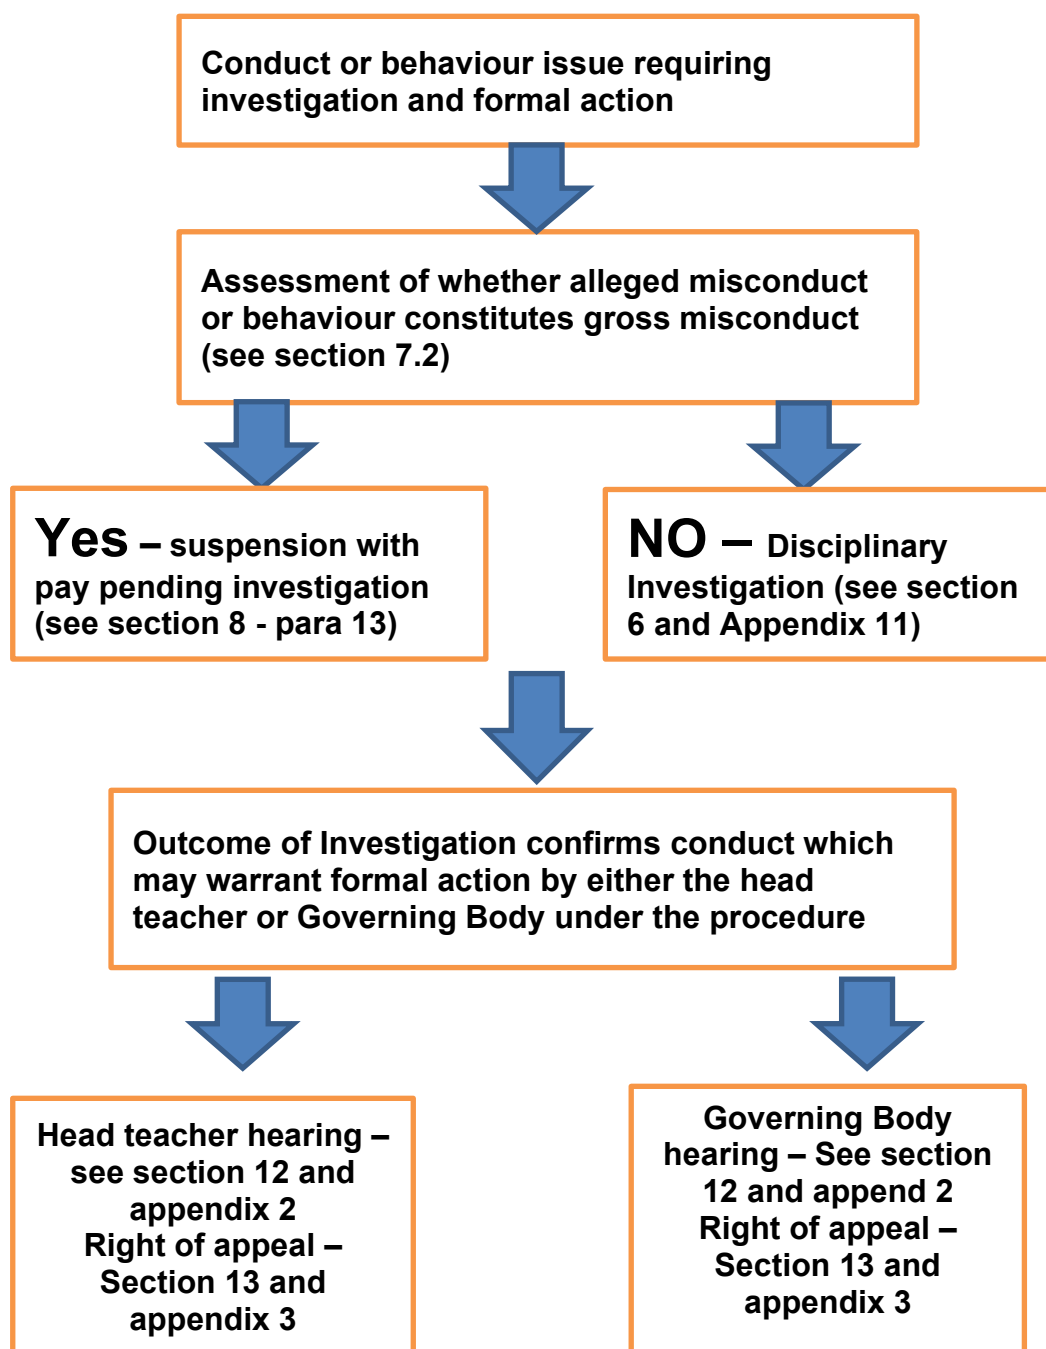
Conduct or behaviour issue requiring investigation and formal action

Assessment of whether alleged misconduct or behaviour constitutes gross misconduct (see section 7.2)

Yes – suspension with pay pending investigation (see section 8 - para 13)

NO – Disciplinary Investigation (see section 6 and Appendix 11)

Outcome of Investigation confirms conduct which may warrant formal action by either the head teacher or Governing Body under the procedure

Head teacher hearing – see section 12 and appendix 2
Right of appeal – Section 13 and appendix 3

Governing Body hearing – See section 12 and append 2
Right of appeal – Section 13 and appendix 3